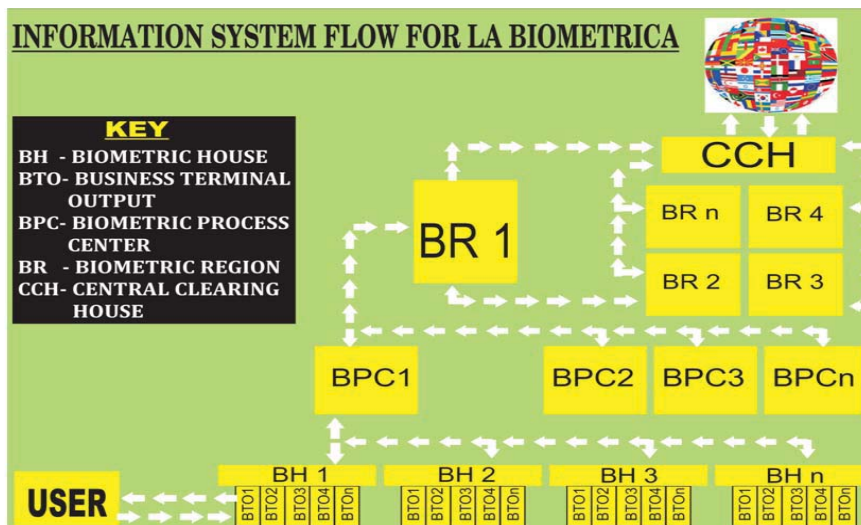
INFORMATION SYSTEM FLOW FOR LA BIOMETRICA

KEY
BH - BIOMETRIC HOUSE
BTO- BUSINESS TERMINAL OUTPUT
BPC- BIOMETRIC PROCESS CENTER
BR - BIOMETRIC REGION
CCH- CENTRAL CLEARING HOUSE

CCH

BR 1

BR n
BR 4
BR 2
BR 3

BPC1
BPC2
BPC3
BPCn

USER

BH 1
BTO1 BTO2 BTO3 BTO4 BTOn

BH 2
BTO1 BTO2 BTO3 BTO4 BTOn

BH 3
BTO1 BTO2 BTO3 BTO4 BTOn

BH n
BTO1 BTO2 BTO3 BTO4 BTOn